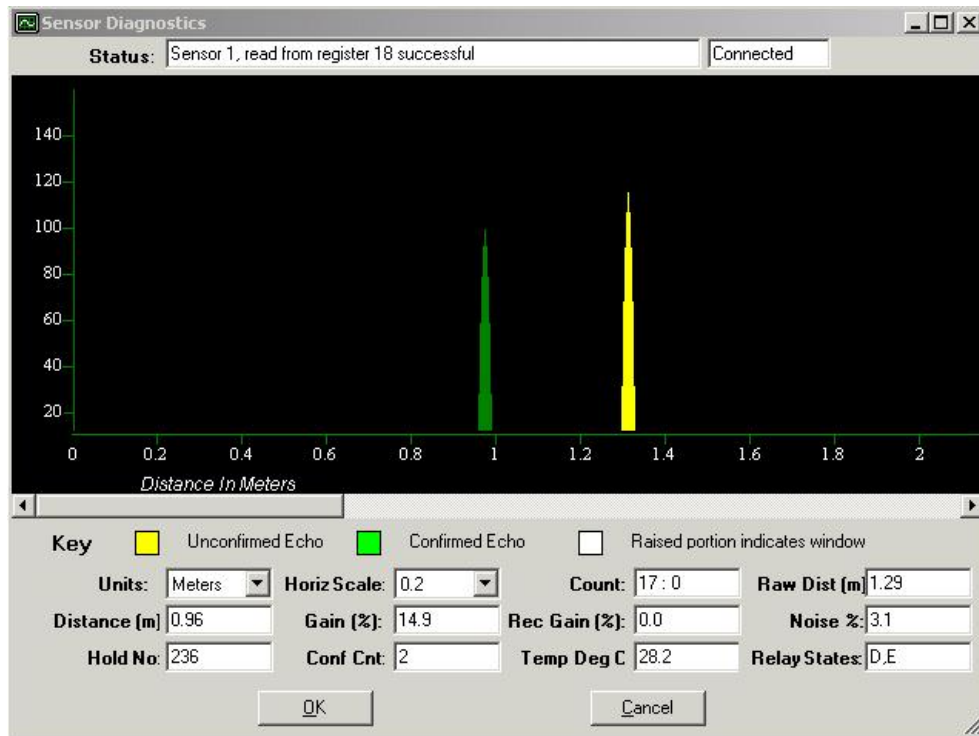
Sensor Diagnostics

Status: Sensor 1, read from register 18 successful

Connected

140
120
100
80
60
40
20

0 0.2 0.4 0.6 0.8 1 1.2 1.4 1.6 1.8 2

Distance In Meters

Key Unconfirmed Echo Confirmed Echo Raised portion indicates window

Units: Meters
Horiz Scale: 0.2
Count: 17 : 0
Raw Dist (m) 1.29
Distance (m) 0.96
Gain (%): 14.9
Rec Gain (%): 0.0
Noise %: 3.1
Hold No: 236
Conf Cnt: 2
Temp Deg C 28.2
Relay States: D,E

OK
Cancel